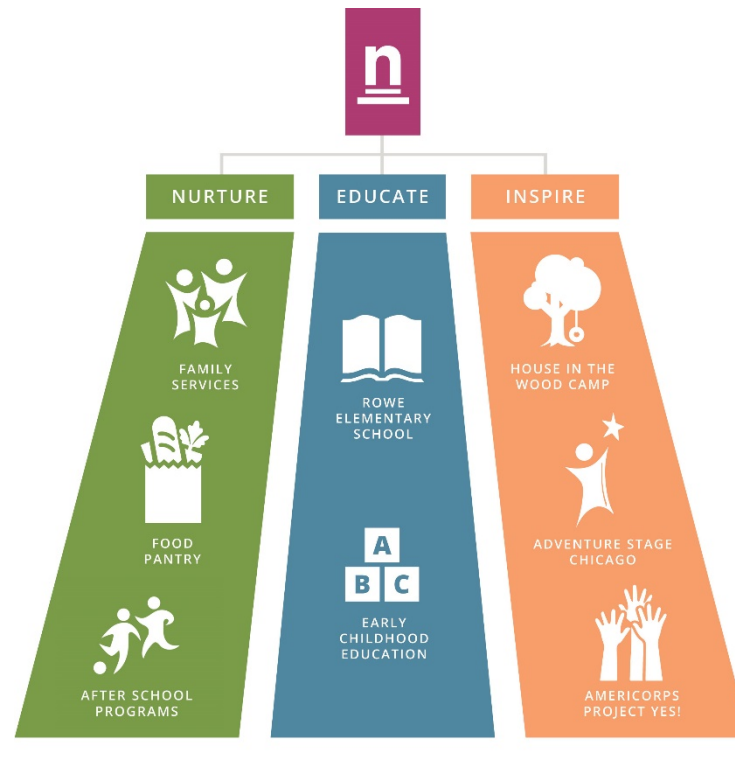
n

NURTURE

EDUCATE

INSPIRE

FAMILY SERVICES

FOOD PANTRY

AFTER SCHOOL PROGRAMS

ROWE ELEMENTARY SCHOOL

A

B C

EARLY CHILDHOOD EDUCATION

HOUSE IN THE WOOD CAMP

ADVENTURE STAGE CHICAGO

AMERICORPS PROJECT YES!